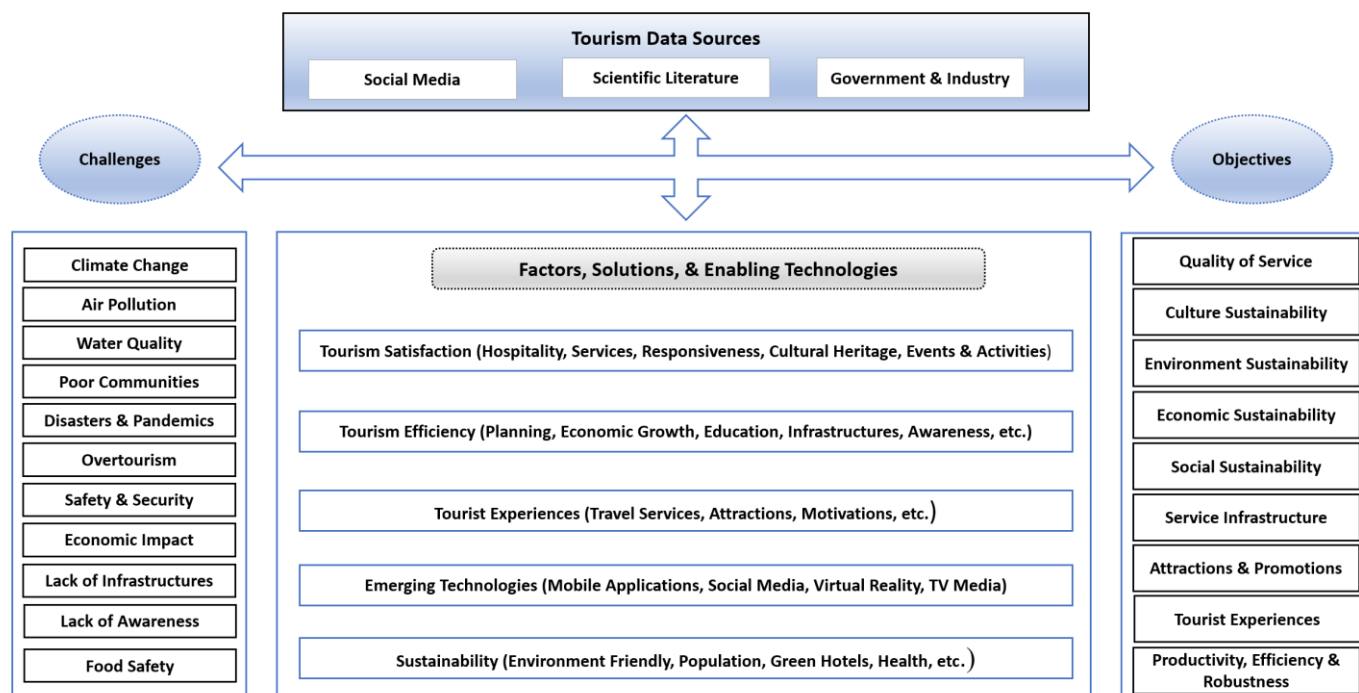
Tourism Data Sources

Social Media

Scientific Literature

Government & Industry

Challenges

Objectives

Climate Change

Air Pollution

Water Quality

Poor Communities

Disasters & Pandemics

Overtourism

Safety & Security

Economic Impact

Lack of Infrastructures

Lack of Awareness

Food Safety

Factors, Solutions, & Enabling Technologies

Tourism Satisfaction (Hospitality, Services, Responsiveness, Cultural Heritage, Events & Activities)

Tourism Efficiency (Planning, Economic Growth, Education, Infrastructures, Awareness, etc.)

Tourist Experiences (Travel Services, Attractions, Motivations, etc.)

Emerging Technologies (Mobile Applications, Social Media, Virtual Reality, TV Media)

Sustainability (Environment Friendly, Population, Green Hotels, Health, etc.)

Quality of Service

Culture Sustainability

Environment Sustainability

Economic Sustainability

Social Sustainability

Service Infrastructure

Attractions & Promotions

Tourist Experiences

Productivity, Efficiency & Robustness